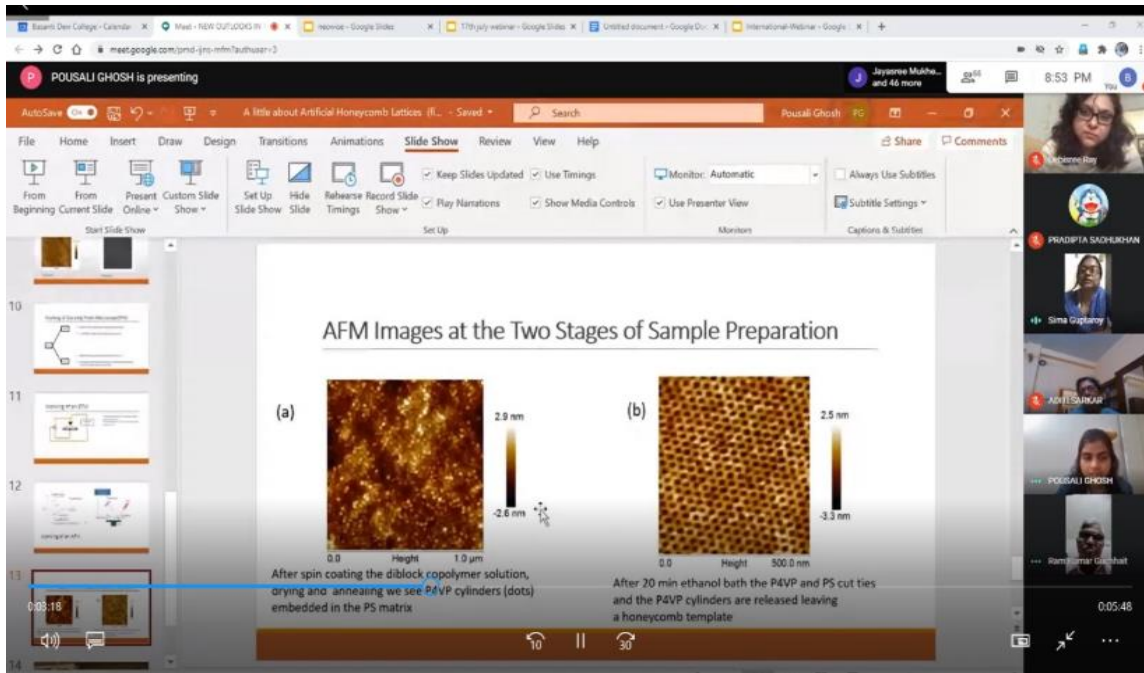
Basanti Devi College - Calendar | Meet - NEW OUTLOOKS IN | newvise - Google Slides | 17th july webinar - Google Slides | Untitled document - Google Doc | International Webinar - Google

meet.google.com/pmd-ijro-mfm?authuser=3

POUSALI GHOSH is presenting

Jayasree Mukhe... and 46 more

8:53 PM

You

AutoSave On

A little about Artificial Honeycomb Lattices (fi... - Saved

Search

Pousali Ghosh PG

File Home Insert Draw Design Transitions Animations Slide Show Review View Help

Share Comments

From Beginning From Current Slide Present Online Custom Slide Show

Start Slide Show

Set Up Slide Show Hide Slide Rehearse Timings Record Slide Show

Keep Slides Updated Use Timings Play Narrations Show Media Controls

Set Up

Monitor: Automatic Use Presenter View

Monitors

Always Use Subtitles Subtitle Settings

Captions & Subtitles

10

11

12

13

14

AFM Images at the Two Stages of Sample Preparation

(a)

2.9 nm

-2.6 nm

0.0 Height 1.0 µm

After spin coating the diblock copolymer solution, drying and annealing we see P4VP cylinders (dots) embedded in the PS matrix

(b)

2.5 nm

-3.3 nm

0.0 Height 500.0 nm

After 20 min ethanol bath the P4VP and PS cut ties and the P4VP cylinders are released leaving a honeycomb template

0:03:18

10

30

0:05:48

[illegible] Ray

PRADIPTA SADHUKHAN

Sima Guptaroy

ADITI SARKAR

POUSALI GHOSH

Ram Kumar Ghoshal